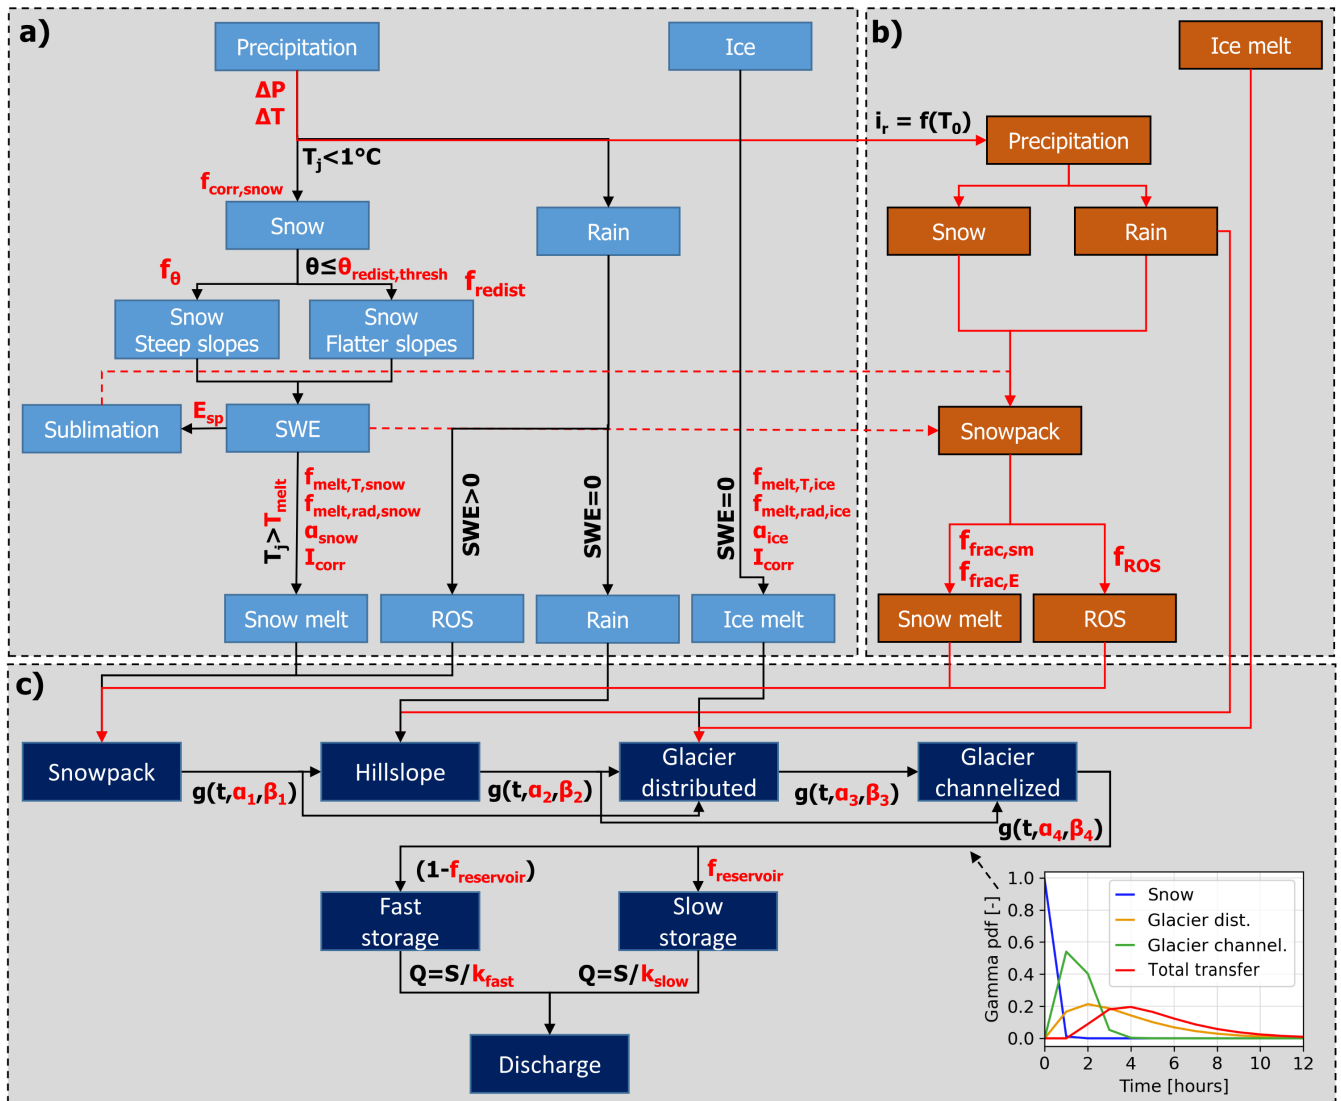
a)

Precipitation

Ice

$\Delta P$
$\Delta T$

$T_j<1°C$

$f_{corr,snow}$

Snow

Rain

$f_\theta$

$\theta \leq \theta_{redist,thresh}$

$f_{redist}$

Snow
Steep slopes

Snow
Flatter slopes

Sublimation

$E_{sp}$

SWE

$T_j>T_{melt}$

$f_{melt,T,snow}$
$f_{melt,rad,snow}$
$a_{snow}$
$I_{corr}$

SWE>0

SWE=0

SWE=0

$f_{melt,T,ice}$
$f_{melt,rad,ice}$
$a_{ice}$
$I_{corr}$

Snow melt

ROS

Rain

Ice melt

b)

Ice melt

$i_r = f(T_0)$

Precipitation

Snow

Rain

Snowpack

$f_{frac,sm}$
$f_{frac,E}$

$f_{ROS}$

Snow melt

ROS

c)

Snowpack

$g(t,a_1,\beta_1)$

Hillslope

$g(t,a_2,\beta_2)$

Glacier distributed

$g(t,a_3,\beta_3)$

Glacier channelized

$g(t,a_4,\beta_4)$

$(1-f_{reservoir})$

$f_{reservoir}$

Fast storage

Slow storage

$Q=S/k_{fast}$

$Q=S/k_{slow}$

Discharge

Gamma pdf [-]

1.0
0.8
0.6
0.4
0.2
0.0

Snow
Glacier dist.
Glacier channel.
Total transfer

0 2 4 6 8 10 12

Time [hours]